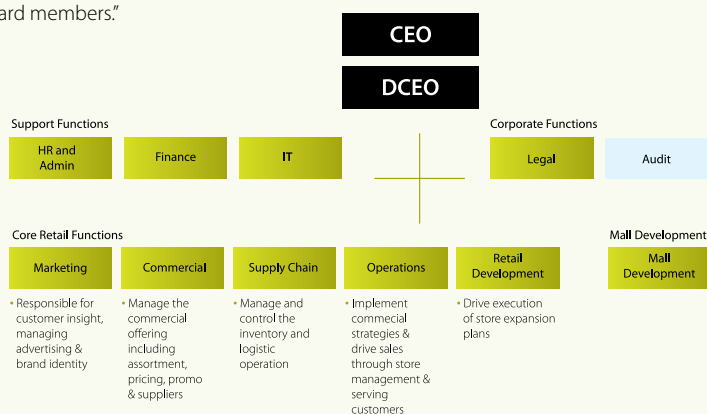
ard members."

CEO

DCEO

Support Functions

HR and Admin

Finance

IT

Corporate Functions

Legal

Audit

Core Retail Functions

Marketing

Commercial

Supply Chain

Operations

Retail Development

Mall Development

Mall Development

• Responsible for customer insight, managing advertising & brand identity

• Manage the commercial offering including assortment, pricing, promo & suppliers

• Manage and control the inventory and logistic operation

• Implement commecial strategies & drive sales through store management & serving customers

• Drive execution of store expansion plans